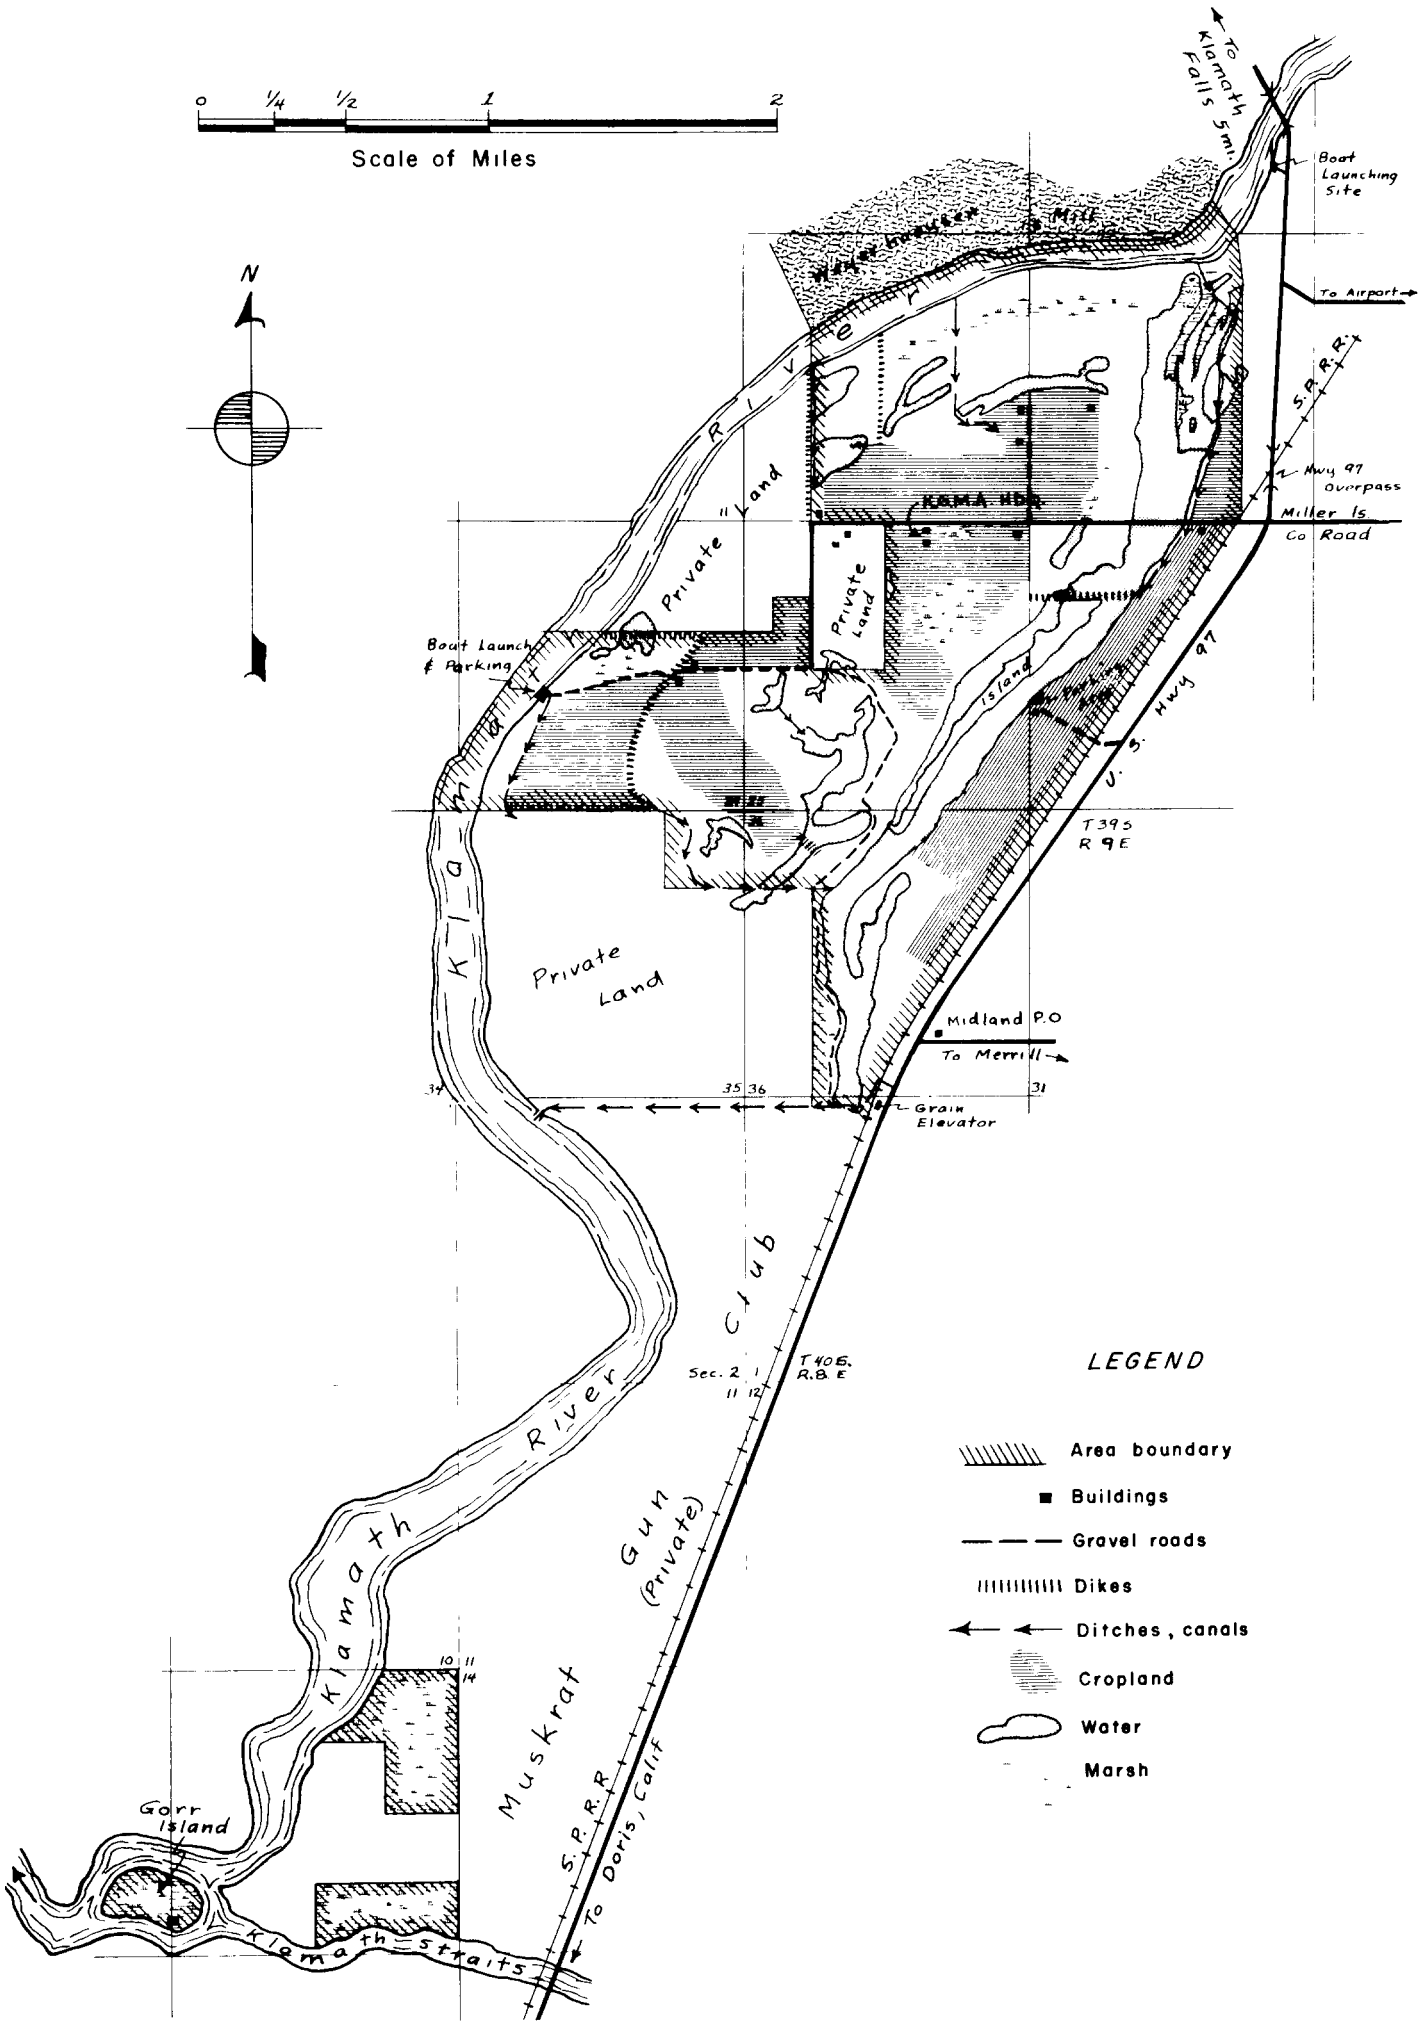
0 1/4 1/2 1 2
Scale of Miles

N

To Klamath Falls 5mi.

Boat Launching Site

Weyerhaeuser Mill

To Airport

S.P.R.R.

Hwy 97 Overpass

Miller Is. Co Road

KAMA HDQ.

River

Private Land

Private Land

Boat Launch & Parking

Island

Parking Area

U.S. Hwy 97

T39S R9E

Klamath

Private Land

Midland P.O

To Merrill

34 35 36 31

Grain Elevator

Klamath River

Gun Club (Private)

Sec. 2 1 11 12

T40S. R.8.E

LEGEND

Area boundary

Buildings

Gravel roads

Dikes

Ditches, canals

Cropland

Water

Marsh

10 11 14

Muskrat

S.P.R.R.

To Doris, Calif

Gorr Island

Klamath Straits